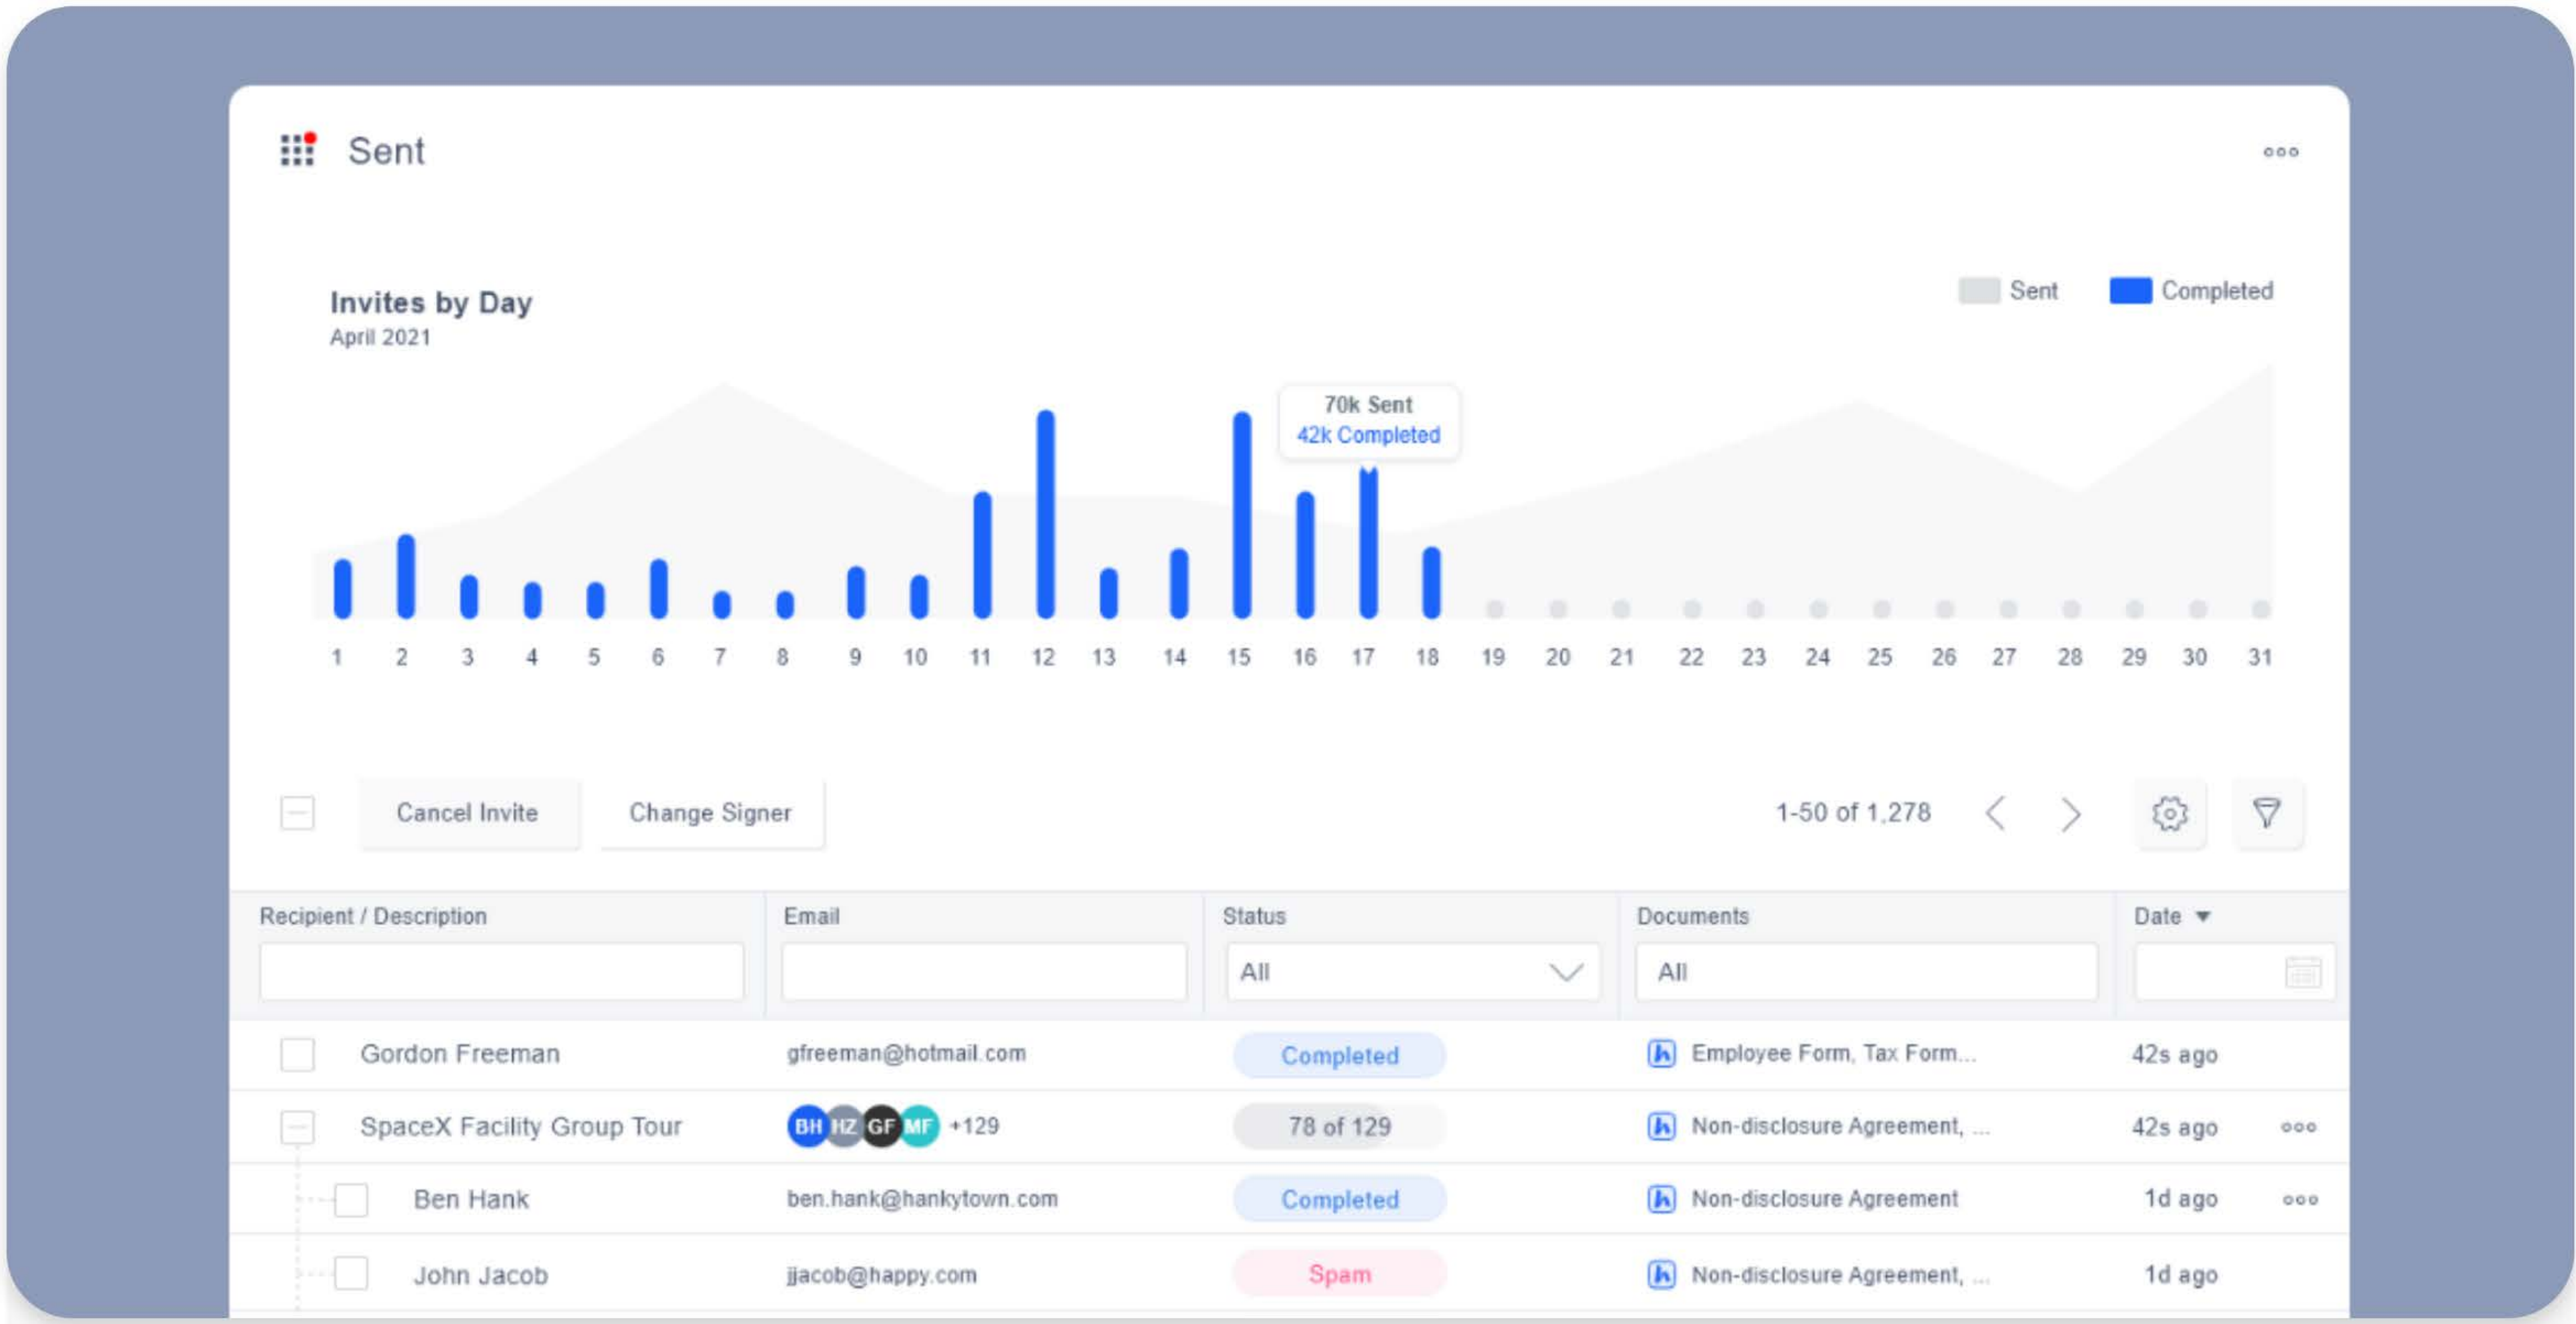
Sent

ooo

Invites by Day
April 2021

Sent Completed

70k Sent
42k Completed

1 2 3 4 5 6 7 8 9 10 11 12 13 14 15 16 17 18 19 20 21 22 23 24 25 26 27 28 29 30 31

Cancel Invite Change Signer

1-50 of 1,278

| Recipient / Description | Email | Status | Documents | Date |
|---|---|---|---|---|
| | | All | All | |
| Gordon Freeman | gfreeman@hotmail.com | Completed | Employee Form, Tax Form... | 42s ago |
| SpaceX Facility Group Tour | BH HZ GF MF +129 | 78 of 129 | Non-disclosure Agreement, ... | 42s ago ooo |
| Ben Hank | ben.hank@hankytown.com | Completed | Non-disclosure Agreement | 1d ago ooo |
| John Jacob | jjacob@happy.com | Spam | Non-disclosure Agreement, ... | 1d ago |